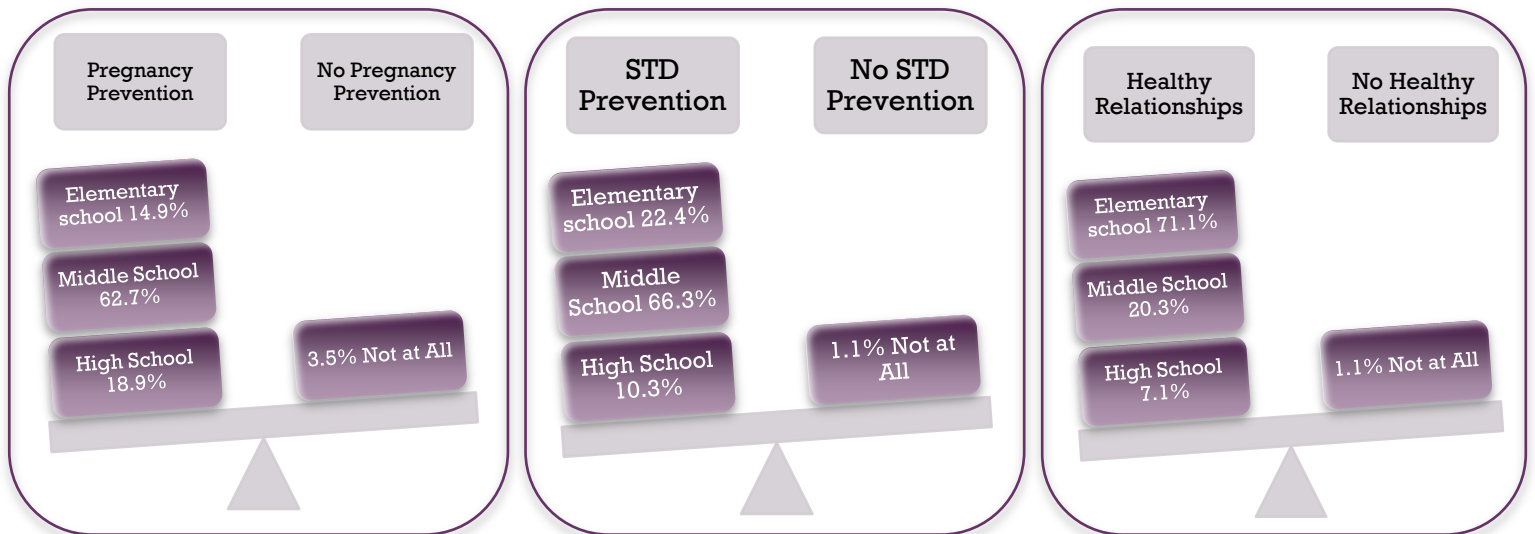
Pregnancy Prevention

No Pregnancy Prevention

Elementary school 14.9%

Middle School 62.7%

High School 18.9%

3.5% Not at All

STD Prevention

No STD Prevention

Elementary school 22.4%

Middle School 66.3%

High School 10.3%

1.1% Not at All

Healthy Relationships

No Healthy Relationships

Elementary school 71.1%

Middle School 20.3%

High School 7.1%

1.1% Not at All